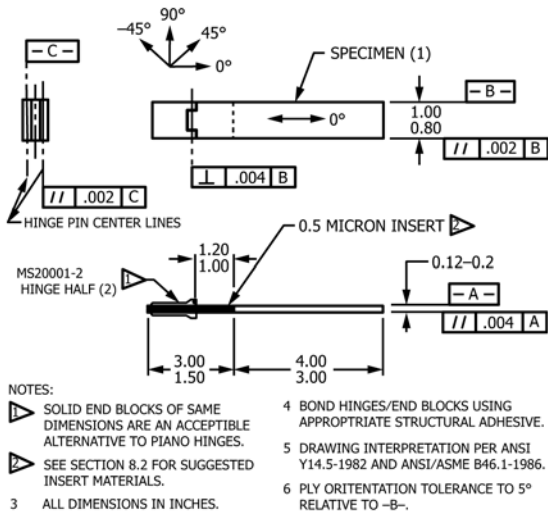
– C –

90°
–45°
45°
0°

SPECIMEN (1)

– B –

1.00
0.80

0°

// .002 B

// .002 C

⊥ .004 B

HINGE PIN CENTER LINES

0.5 MICRON INSERT 2

1.20
1.00

MS20001-2
HINGE HALF (2) 1

0.12–0.2

– A –

// .004 A

3.00
1.50

4.00
3.00

NOTES:

1 SOLID END BLOCKS OF SAME DIMENSIONS ARE AN ACCEPTIBLE ALTERNATIVE TO PIANO HINGES.

2 SEE SECTION 8.2 FOR SUGGESTED INSERT MATERIALS.

3 ALL DIMENSIONS IN INCHES.

4 BOND HINGES/END BLOCKS USING APPROPRIATE STRUCTURAL ADHESIVE.

5 DRAWING INTERPRETATION PER ANSI Y14.5-1982 AND ANSI/ASME B46.1-1986.

6 PLY ORITENTATION TOLERANCE TO 5° RELATIVE TO –B–.